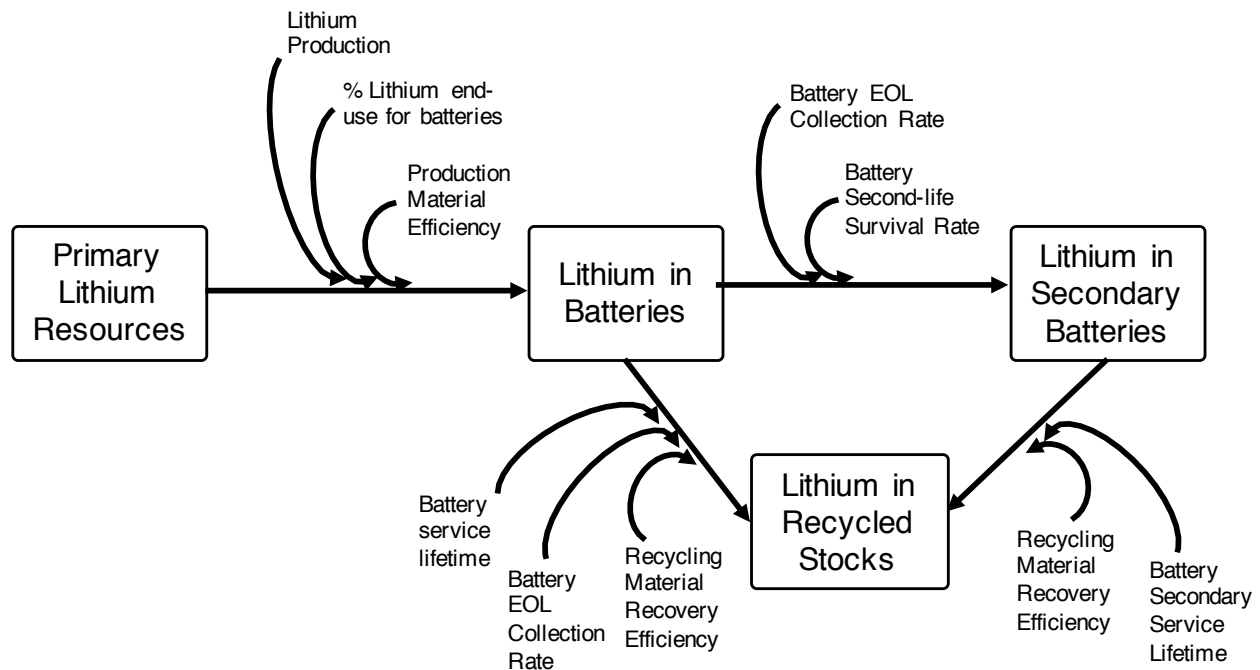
Lithium Production

% Lithium end-use for batteries

Production Material Efficiency

Battery EOL Collection Rate

Battery Second-life Survival Rate

Primary Lithium Resources

Lithium in Batteries

Lithium in Secondary Batteries

Battery service lifetime

Battery EOL Collection Rate

Recycling Material Recovery Efficiency

Lithium in Recycled Stocks

Recycling Material Recovery Efficiency

Battery Secondary Service Lifetime